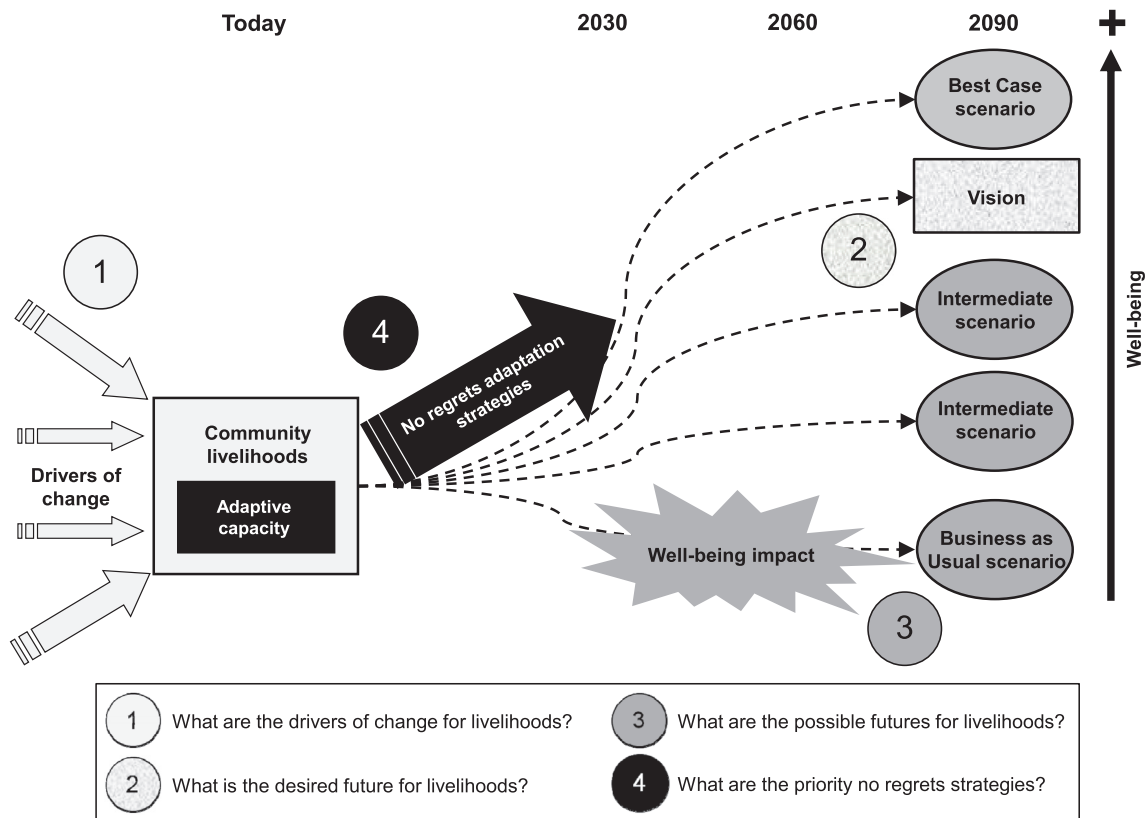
Today

2030

2060

2090

+

Best Case scenario

Vision

2

1

Intermediate scenario

4

No regrets adaptation strategies

Intermediate scenario

Community livelihoods

Adaptive capacity

Drivers of change

Well-being impact

Business as Usual scenario

3

Well-being

1 What are the drivers of change for livelihoods?

3 What are the possible futures for livelihoods?

2 What is the desired future for livelihoods?

4 What are the priority no regrets strategies?